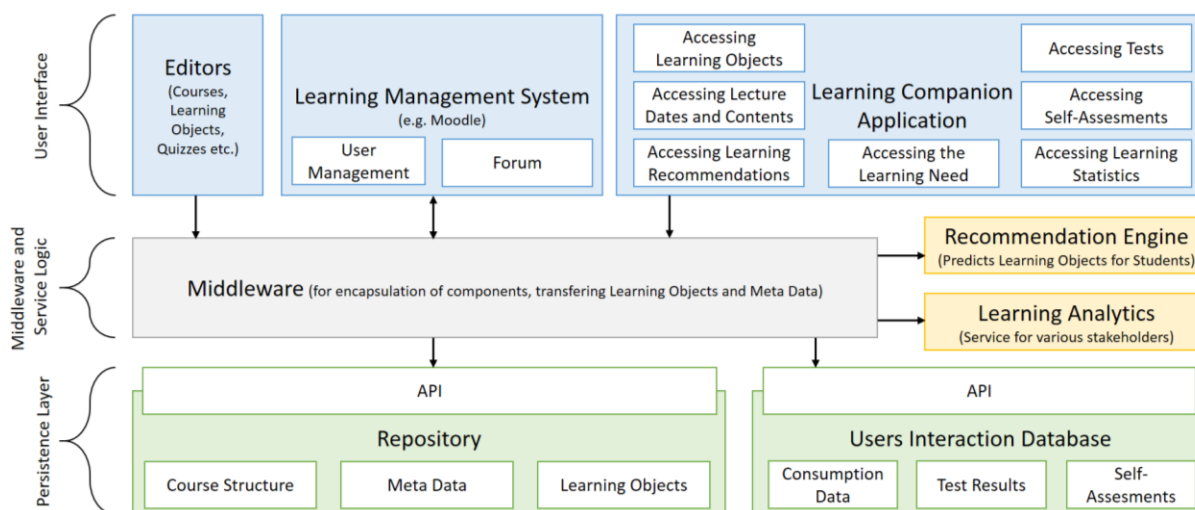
User Interface

Editors
(Courses, Learning Objects, Quizzes etc.)

Learning Management System
(e.g. Moodle)

User Management

Forum

Accessing Learning Objects

Accessing Lecture Dates and Contents

Accessing Learning Recommendations

Learning Companion Application

Accessing the Learning Need

Accessing Tests

Accessing Self-Assesments

Accessing Learning Statistics

Middleware and Service Logic

Middleware (for encapsulation of components, transfering Learning Objects and Meta Data)

Recommendation Engine
(Predicts Learning Objects for Students)

Learning Analytics
(Service for various stakeholders)

Persistence Layer

API

Repository

Course Structure

Meta Data

Learning Objects

API

Users Interaction Database

Consumption Data

Test Results

Self-Assesments